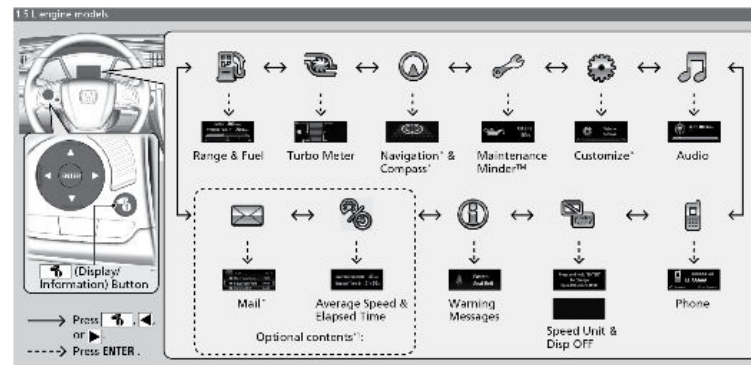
1.5 L engine models

ENTER

(Display/ Information) Button

Press , or .
Press ENTER.

Range & Fuel
Turbo Meter
Navigation* & Compass*
Maintenance Minder™
Customize*
Audio

Mail*
Average Speed & Elapsed Time
Optional contents*:
Warning Messages
Speed Unit & Disp OFF
Phone